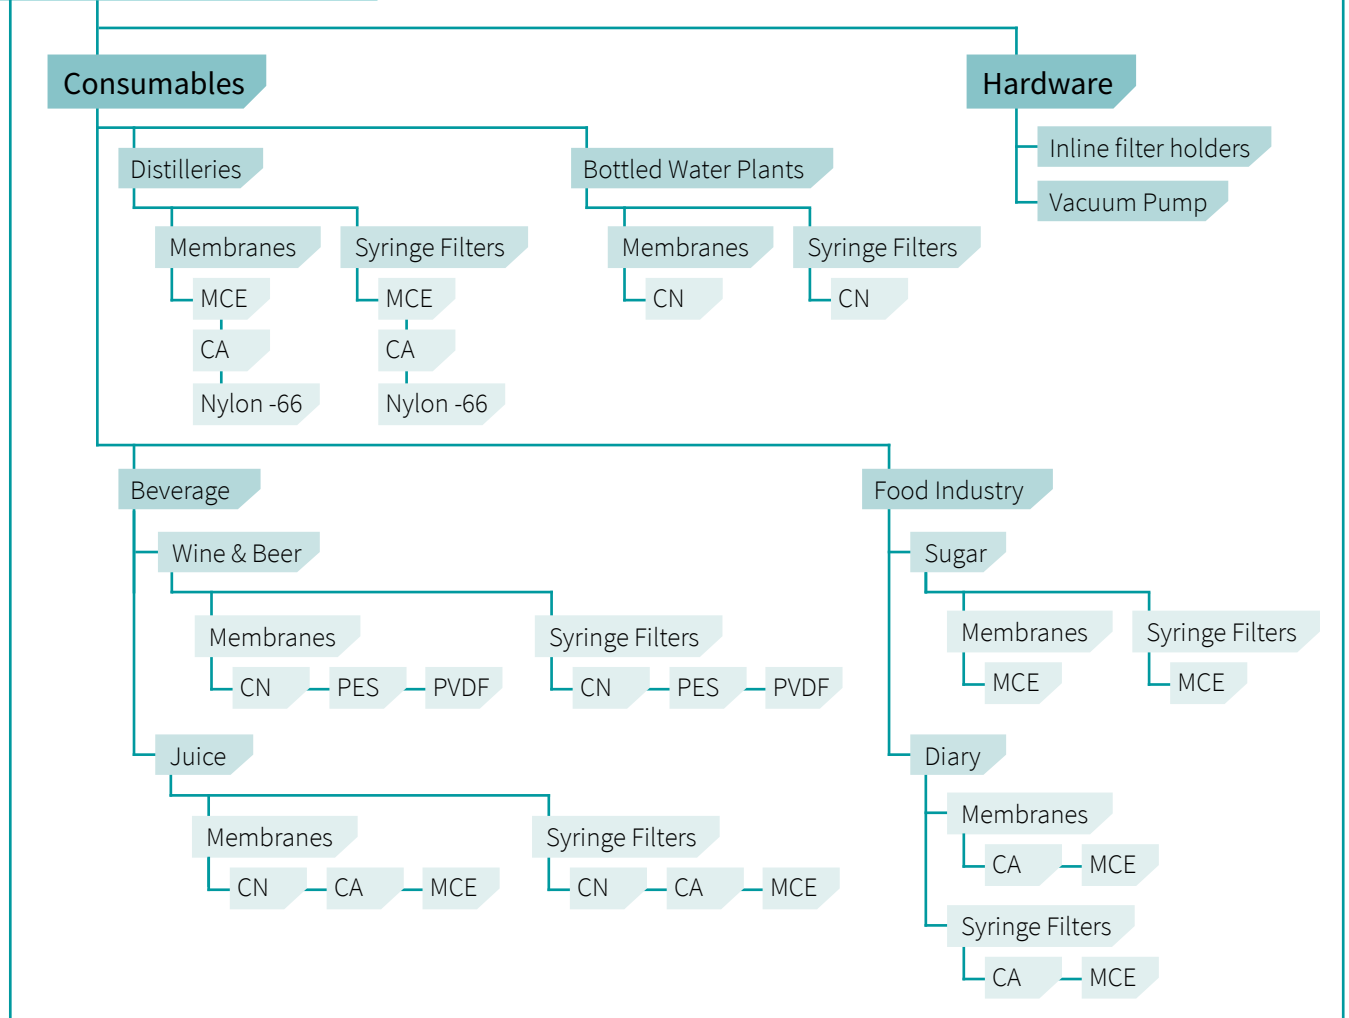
Consumables

Distilleries

Membranes
MCE
CA
Nylon -66

Syringe Filters
MCE
CA
Nylon -66

Bottled Water Plants

Membranes
CN

Syringe Filters
CN

Hardware

Inline filter holders

Vacuum Pump

Beverage

Wine & Beer

Membranes
CN PES PVDF

Syringe Filters
CN PES PVDF

Juice

Membranes
CN CA MCE

Syringe Filters
CN CA MCE

Food Industry

Sugar

Membranes
MCE

Syringe Filters
MCE

Diary

Membranes
CA MCE

Syringe Filters
CA MCE